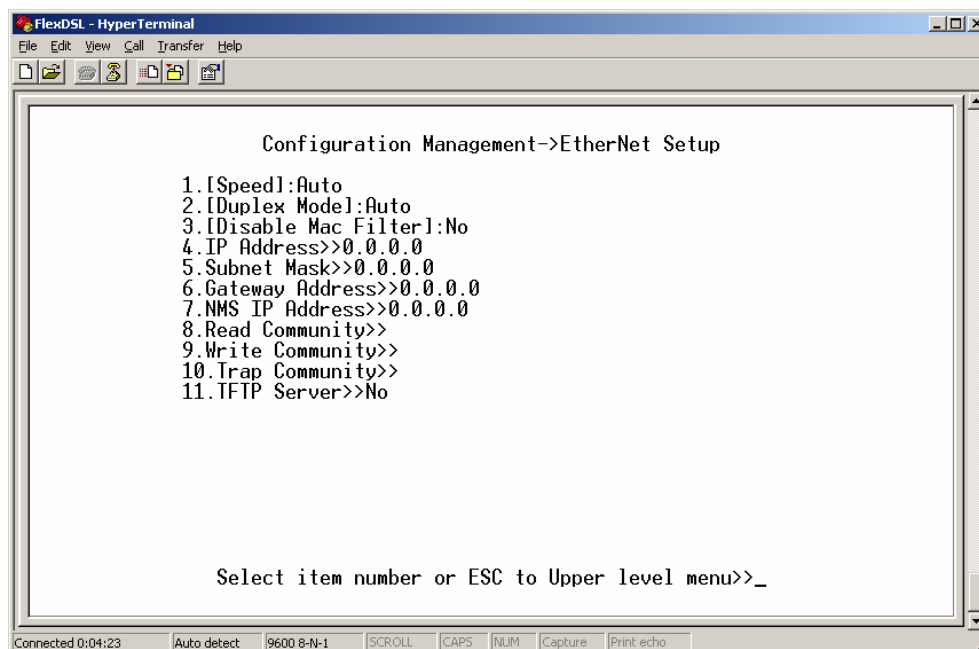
FlexDSL - HyperTerminal
File Edit View Call Transfer Help

Configuration Management->EtherNet Setup

1.[Speed]:Auto
2.[Duplex Mode]:Auto
3.[Disable Mac Filter]:No
4.IP Address>>0.0.0.0
5.Subnet Mask>>0.0.0.0
6.Gateway Address>>0.0.0.0
7.NMS IP Address>>0.0.0.0
8.Read Community>>
9.Write Community>>
10.Trap Community>>
11.TFTP Server>>No

Select item number or ESC to Upper level menu>>_

Connected 0:04:23 | Auto detect | 9600 8-N-1 | SCROLL | CAPS | NUM | Capture | Print echo